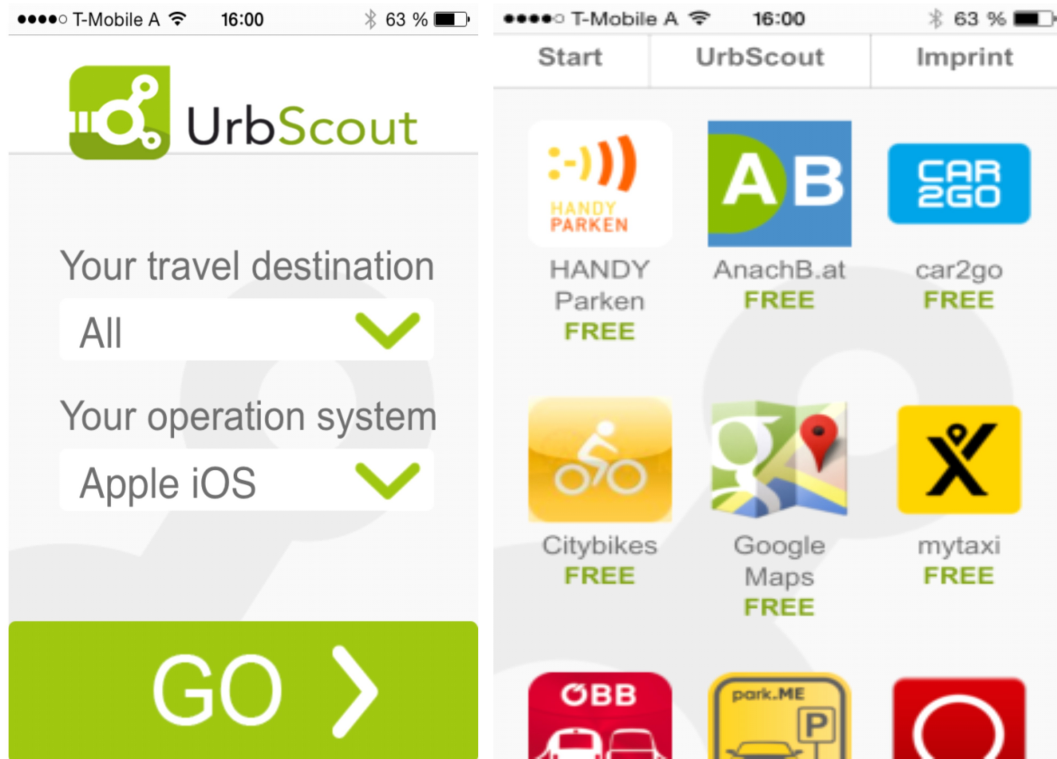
T-Mobile A 16:00 63 %

UrbScout

Your travel destination

All

Your operation system

Apple iOS

GO

T-Mobile A 16:00 63 %

Start

UrbScout

Imprint

HANDY PARKEN

HANDY Parken
FREE

AB

AnachB.at
FREE

CAR 2GO

car2go
FREE

Citybikes
FREE

Google Maps
FREE

mytaxi
FREE

ÖBB

park.ME

P